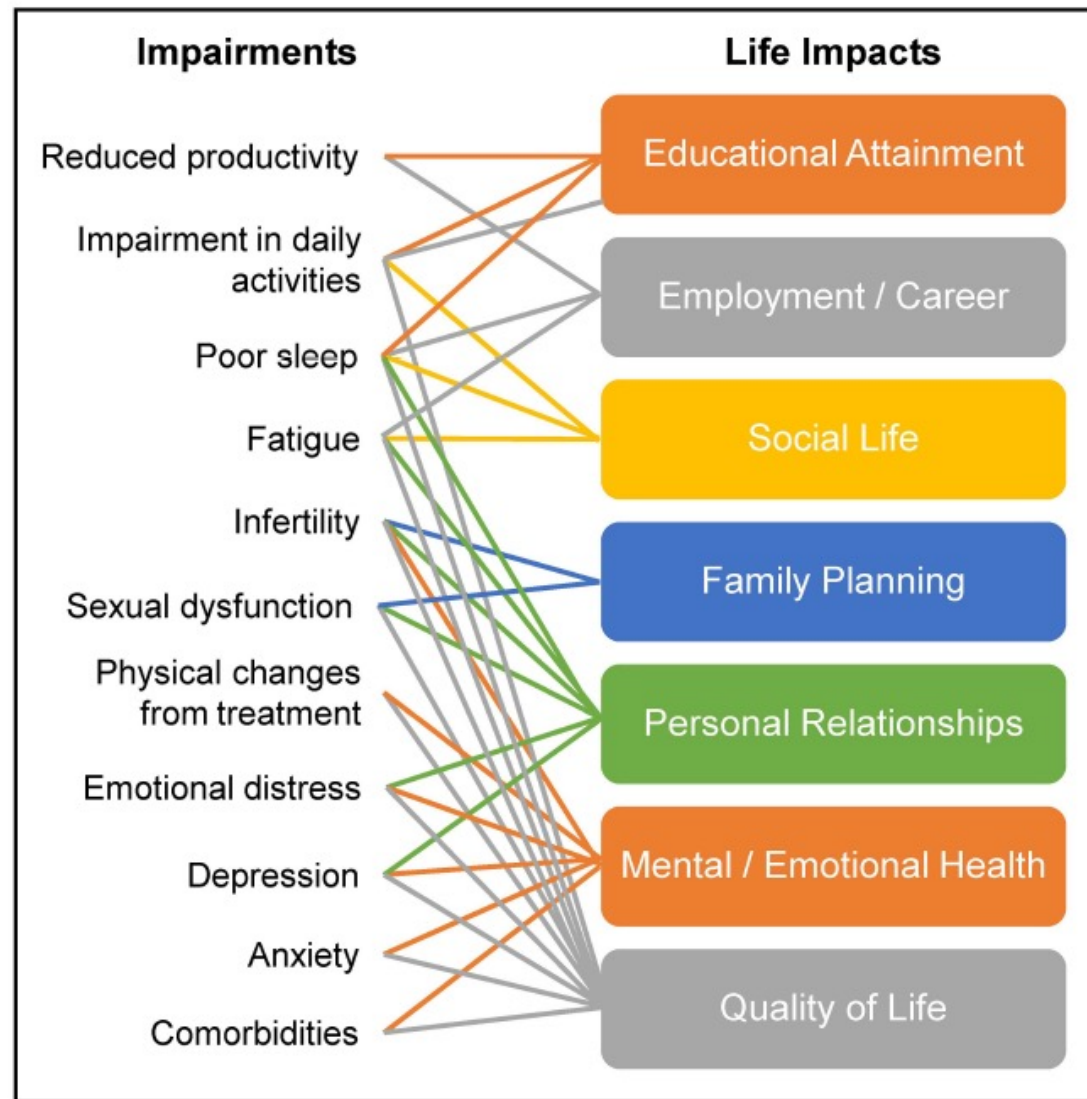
Impairments

Reduced productivity

Impairment in daily activities

Poor sleep

Fatigue

Infertility

Sexual dysfunction

Physical changes from treatment

Emotional distress

Depression

Anxiety

Comorbidities

Life Impacts

Educational Attainment

Employment / Career

Social Life

Family Planning

Personal Relationships

Mental / Emotional Health

Quality of Life